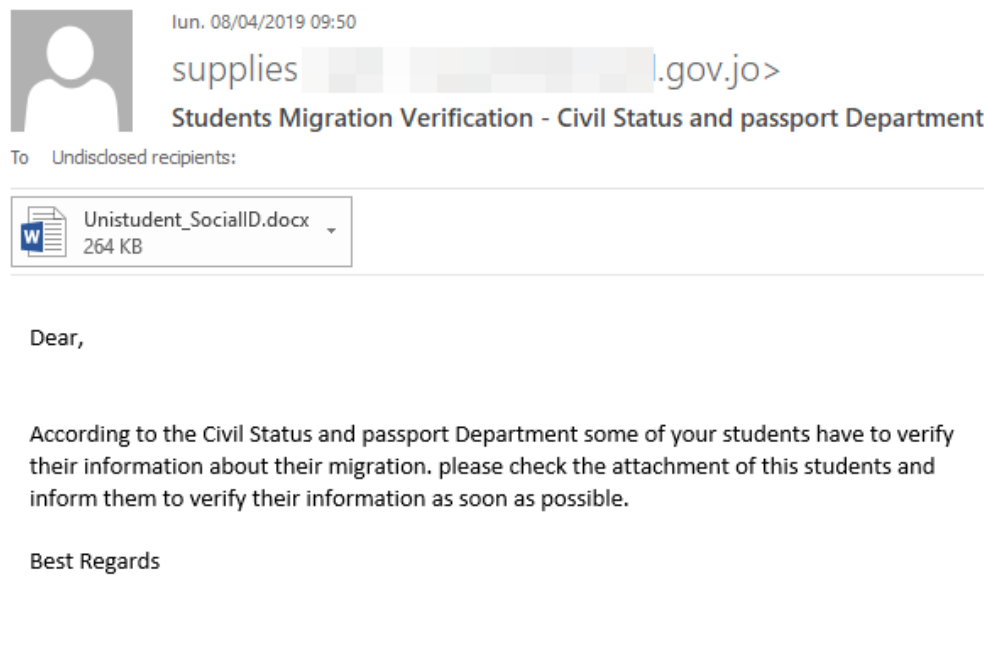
lun. 08/04/2019 09:50

supplies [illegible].gov.jo>

Students Migration Verification - Civil Status and passport Department

To Undisclosed recipients:

Unistudent_SocialID.docx
264 KB

Dear,

According to the Civil Status and passport Department some of your students have to verify their information about their migration. please check the attachment of this students and inform them to verify their information as soon as possible.

Best Regards